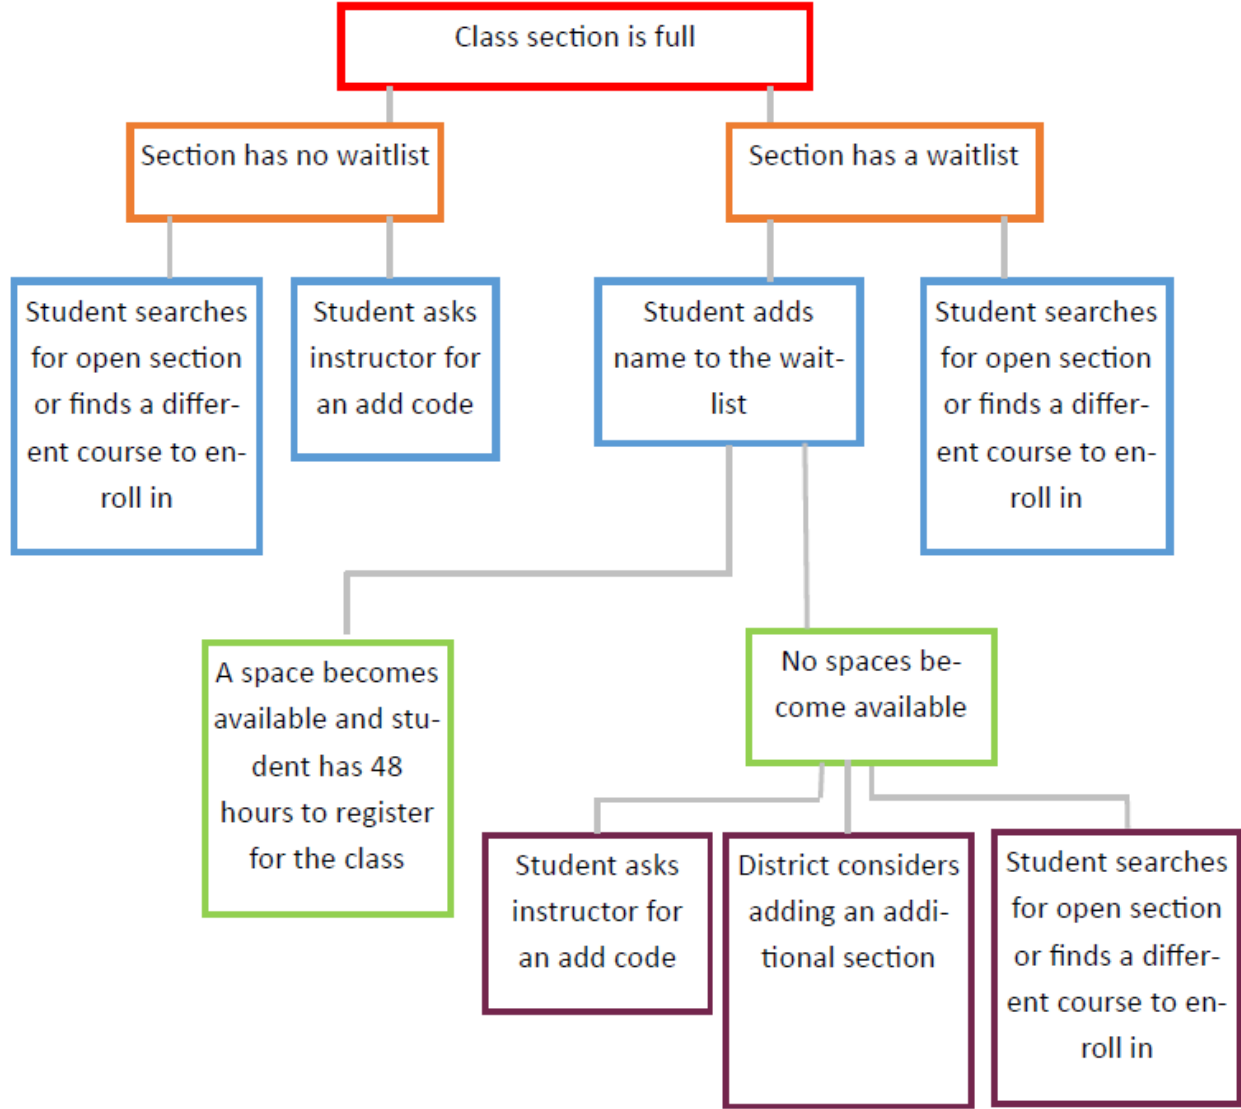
Class section is full

Section has no waitlist

Section has a waitlist

Student searches for open section or finds a different course to enroll in

Student asks instructor for an add code

Student adds name to the waitlist

Student searches for open section or finds a different course to enroll in

A space becomes available and student has 48 hours to register for the class

No spaces become available

Student asks instructor for an add code

District considers adding an additional section

Student searches for open section or finds a different course to enroll in